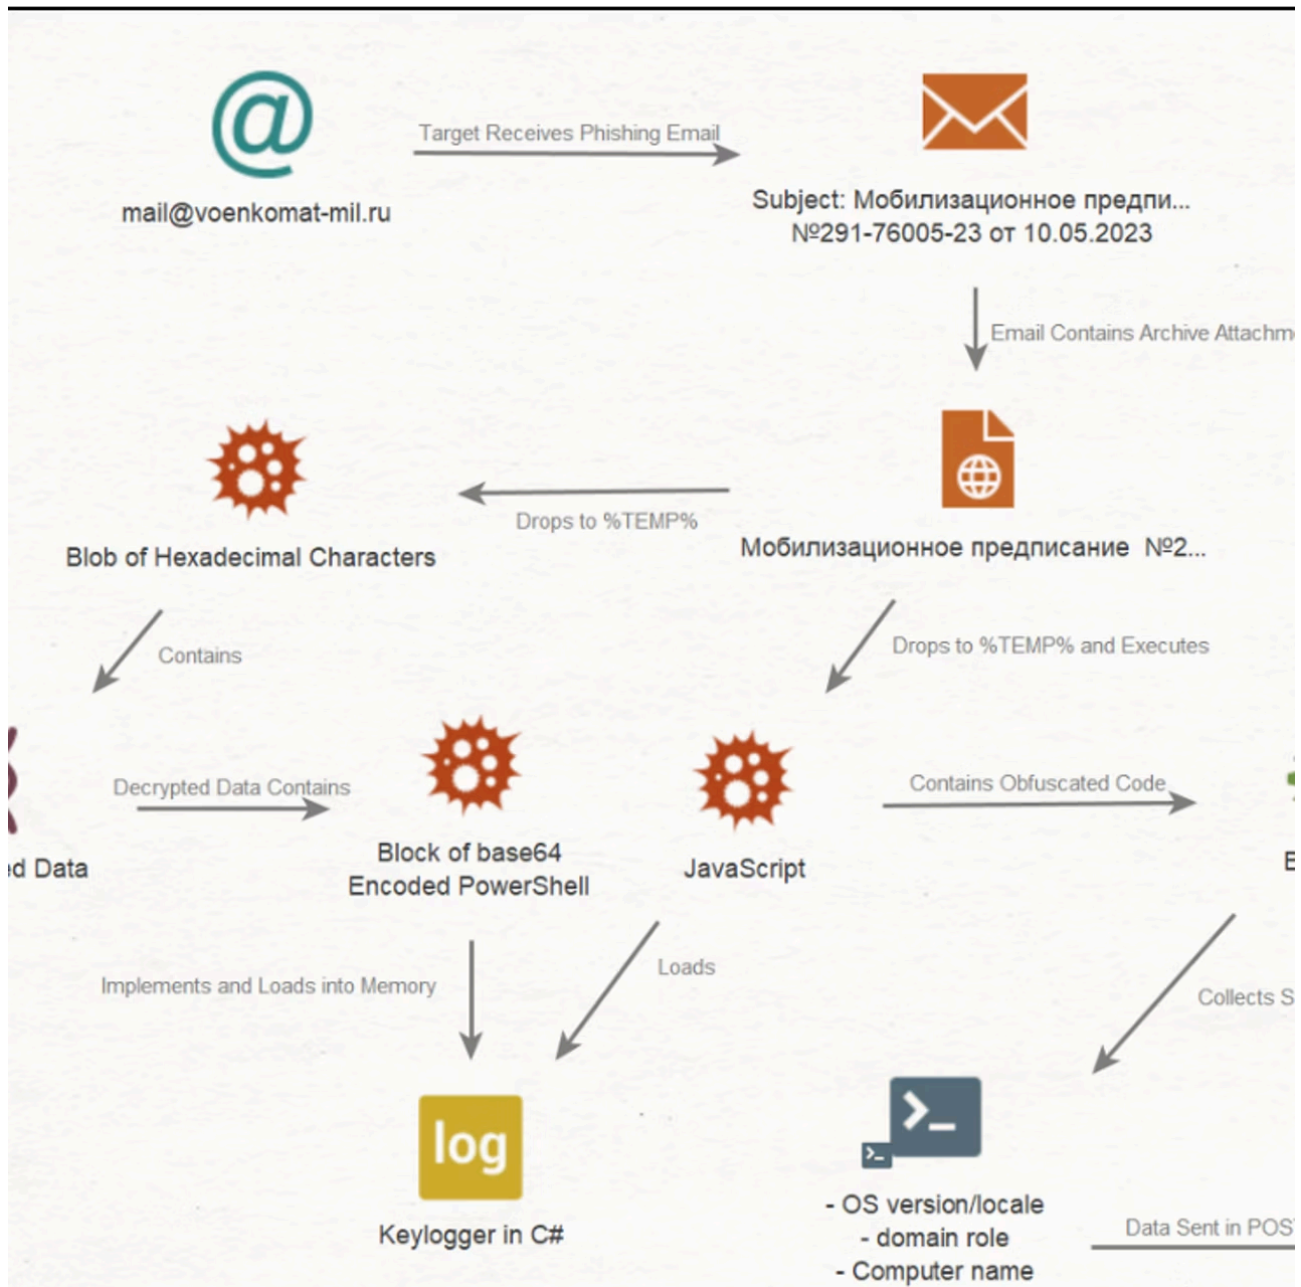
mail@voenkomat-mil.ru

Target Receives Phishing Email

Subject: Мобилизационное предпи...
№291-76005-23 от 10.05.2023

Email Contains Archive Attachm

Blob of Hexadecimal Characters

Drops to %TEMP%

Мобилизационное предписание №2...

Contains

Drops to %TEMP% and Executes

d Data

Decrypted Data Contains

Block of base64
Encoded PowerShell

JavaScript

Contains Obfuscated Code

E

Implements and Loads into Memory

Loads

Collects S

log

Keylogger in C#

- OS version/locale
- domain role
- Computer name

Data Sent in POS